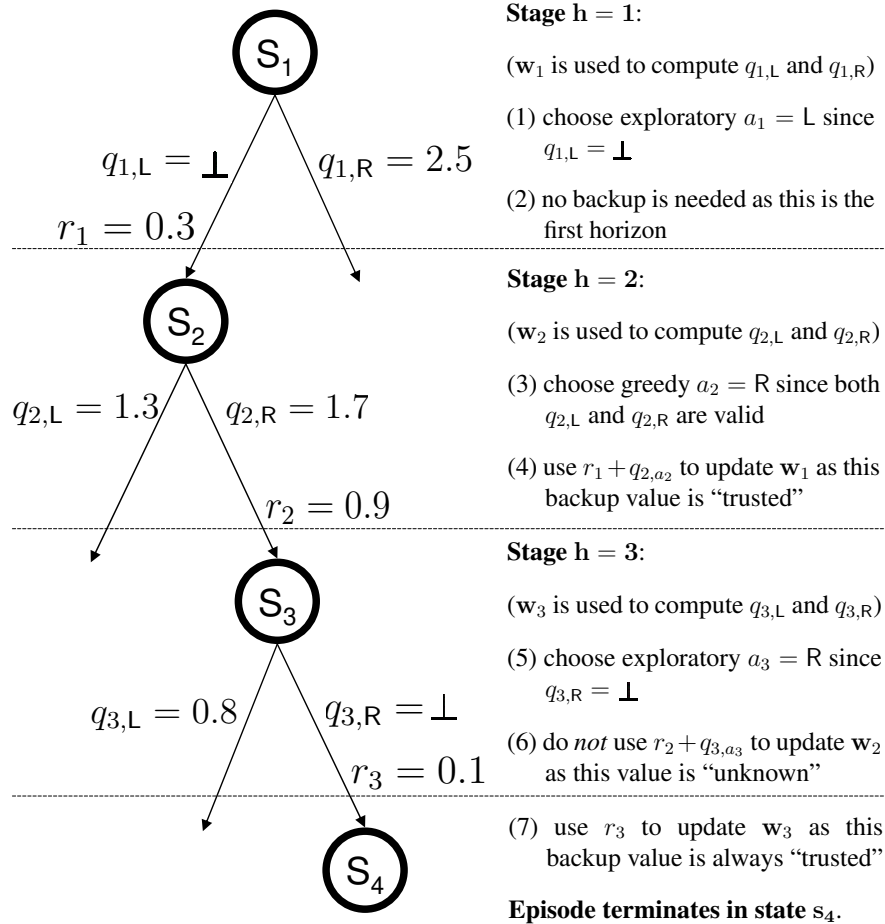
$S_1$

$q_{1,L} = \perp$

$q_{1,R} = 2.5$

$r_1 = 0.3$

$S_2$

$q_{2,L} = 1.3$

$q_{2,R} = 1.7$

$r_2 = 0.9$

$S_3$

$q_{3,L} = 0.8$

$q_{3,R} = \perp$

$r_3 = 0.1$

$S_4$

**Stage $\mathbf{h} = \mathbf{1}$:**

($\mathbf{w}_1$ is used to compute $q_{1,L}$ and $q_{1,R}$)

(1) choose exploratory $a_1 = L$ since $q_{1,L} = \perp$

(2) no backup is needed as this is the first horizon

**Stage $\mathbf{h} = \mathbf{2}$:**

($\mathbf{w}_2$ is used to compute $q_{2,L}$ and $q_{2,R}$)

(3) choose greedy $a_2 = R$ since both $q_{2,L}$ and $q_{2,R}$ are valid

(4) use $r_1 + q_{2,a_2}$ to update $\mathbf{w}_1$ as this backup value is "trusted"

**Stage $\mathbf{h} = \mathbf{3}$:**

($\mathbf{w}_3$ is used to compute $q_{3,L}$ and $q_{3,R}$)

(5) choose exploratory $a_3 = R$ since $q_{3,R} = \perp$

(6) do *not* use $r_2 + q_{3,a_3}$ to update $\mathbf{w}_2$ as this value is "unknown"

(7) use $r_3$ to update $\mathbf{w}_3$ as this backup value is always "trusted"

**Episode terminates in state $\mathbf{s_4}$.**